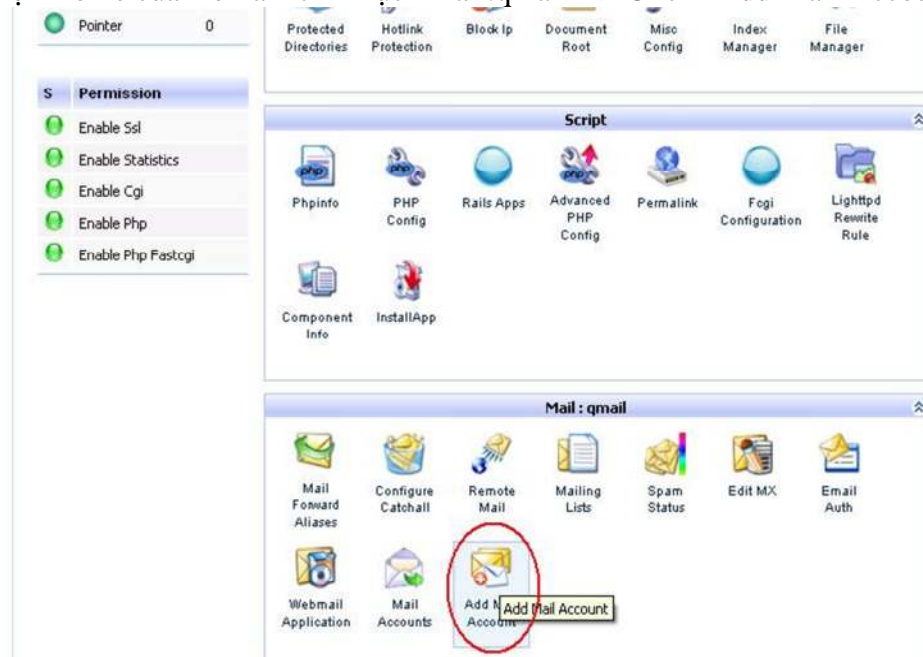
Pointer 0

S Permission
Enable Ssl
Enable Statistics
Enable Cgi
Enable Php
Enable Php Fastcgi

Protected Directories
Hotlink Protection
Block Ip
Document Root
Misc Config
Index Manager
File Manager

Script
Phpinfo
PHP Config
Rails Apps
Advanced PHP Config
Permalink
Fcgi Configuration
Lighttpd Rewrite Rule
Component Info
InstallApp

Mail : qmail
Mail Forward Aliases
Configure Catchall
Remote Mail
Mailing Lists
Spam Status
Edit MX
Email Auth
Webmail Application
Mail Accounts
Add M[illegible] Account
Add Mail Account